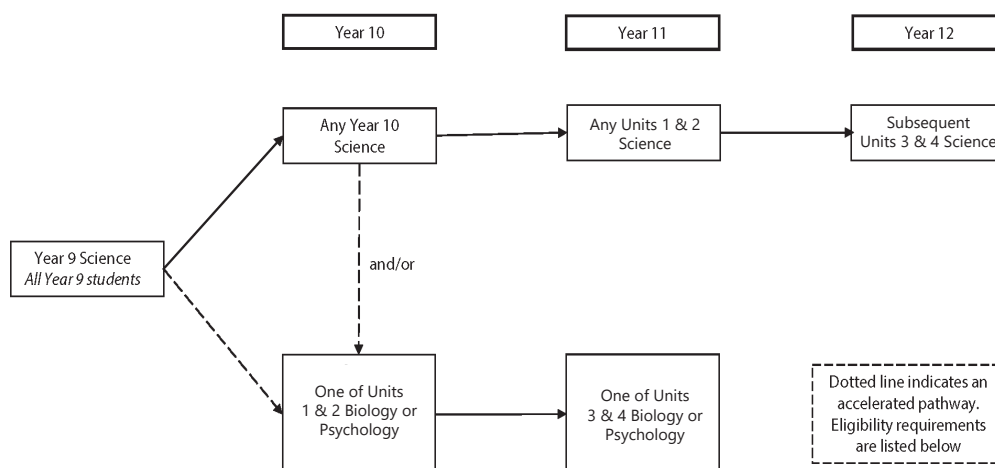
Year 10

Year 11

Year 12

Any Year 10 Science

Any Units 1 & 2 Science

Subsequent Units 3 & 4 Science

Year 9 Science
*All Year 9 students*

and/or

One of Units 1 & 2 Biology or Psychology

One of Units 3 & 4 Biology or Psychology

Dotted line indicates an accelerated pathway. Eligibility requirements are listed below